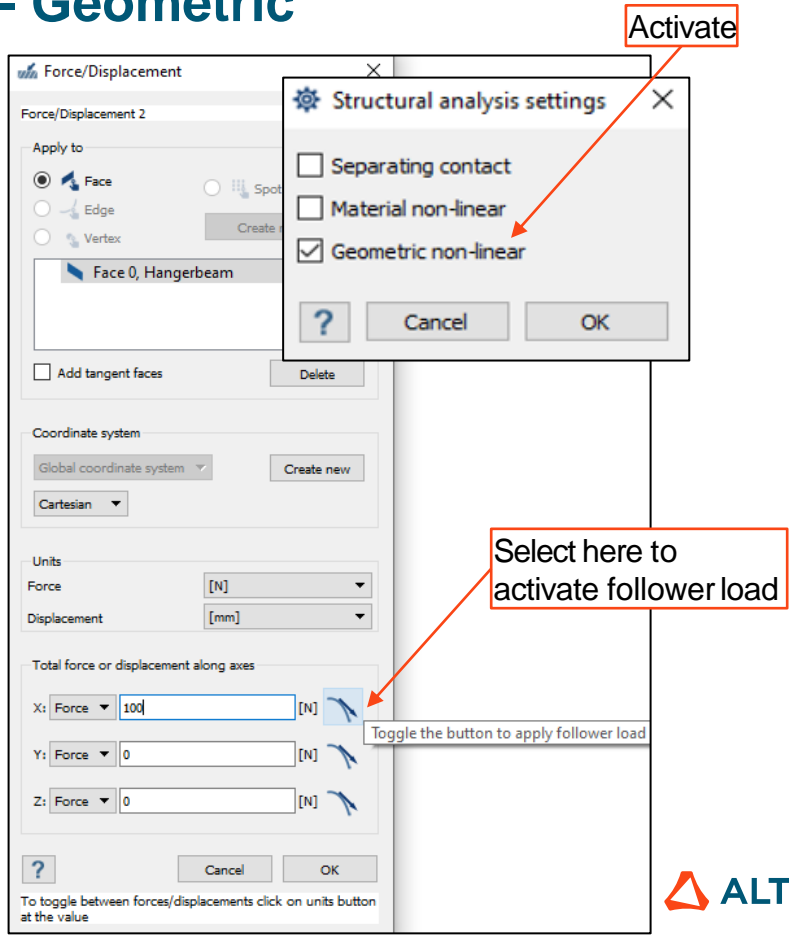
- Geometric

Activate

Force/Displacement

Force/Displacement 2

Apply to

Face

Edge

Vertex

Spot

Create

Face 0, Hangerbeam

Add tangent faces

Delete

Structural analysis settings

Separating contact

Material non-linear

Geometric non-linear

?

Cancel

OK

Coordinate system

Global coordinate system

Create new

Cartesian

Units

Force [N]

Displacement [mm]

Select here to activate follower load

Total force or displacement along axes

X: Force 100 [N]

Toggle the button to apply follower load

Y: Force 0 [N]

Z: Force 0 [N]

?

Cancel

OK

To toggle between forces/displacements click on units button at the value

ALT